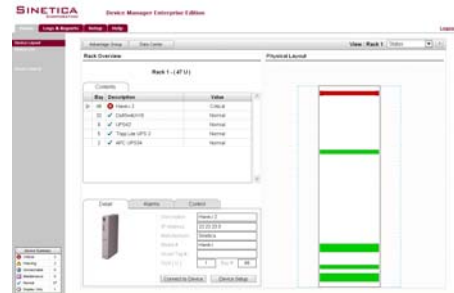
SINETICA

Device Manager Enterprise Edition

Logs & Reports

Setup

Help

Logout

Device Layout

Advantage Group

Data Center

View : Rack 1

Status

Rack Overview

Physical Layout

Rack 1 - (47 U)

Contents

| Bay | Description | Value |
|---|---|---|
| 46 | Hawk-i 2 | Critical |
| 33 | DellPE6110 | Normal |
| 8 | UPS42 | Normal |
| 5 | TrippLite UPS 3 | Normal |
| 3 | APC UPS34 | Normal |

Detail

Alarms

Control

Description

Hawk-i 2

IP Address

Manufacturer

Sinetica

Model #

Hawk-i

Connect to Device

Device Setup

Device Statistics